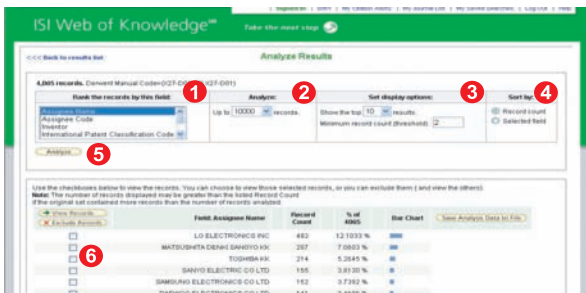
ISI Web of Knowledge℠

Take the next step

Register | Sign In | My Citation Alerts | My Journal List | My Saved Searches | Log Out | Help

<<< Back to results list

Analyze Results

4,005 records. Derwent Manual Code=(X27-D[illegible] X27-D01)

Rank the records by this field:
Assignee Name
Assignee Code
Inventor
International Patent Classification Code

1

Analyze:
Up to 10000 records.

2

Set display options:
Show the top 10 results.
Minimum record count (threshold): 2

3

Sort by:
Record count
Selected field

4

Analyze

5

Use the checkboxes below to view the records. You can choose to view those selected records, or you can exclude them ( and view the others)
Note: The number of records displayed may be greater than the listed Record Count if the original set contained more records than the number of records analyzed.

View Records
Exclude Records

6

| | Field: Assignee Name | Record Count | % of 4005 | Bar Chart | Save Analysis Data to File |
|---|---|---|---|---|---|
| ☐ | LG ELECTRONICS INC | 482 | 12.1033 % | | |
| ☐ | MATSUSHITA DENKI SANGYO KK | 287 | 7.0603 % | | |
| ☐ | TOSHIBA KK | 214 | 5.2845 % | | |
| ☐ | SANYO ELECTRIC CO LTD | 155 | 3.8130 % | | |
| ☐ | SAMSUNG ELECTRONICS CO LTD | 152 | 3.7392 % | | |
| ☐ | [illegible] | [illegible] | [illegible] | | |